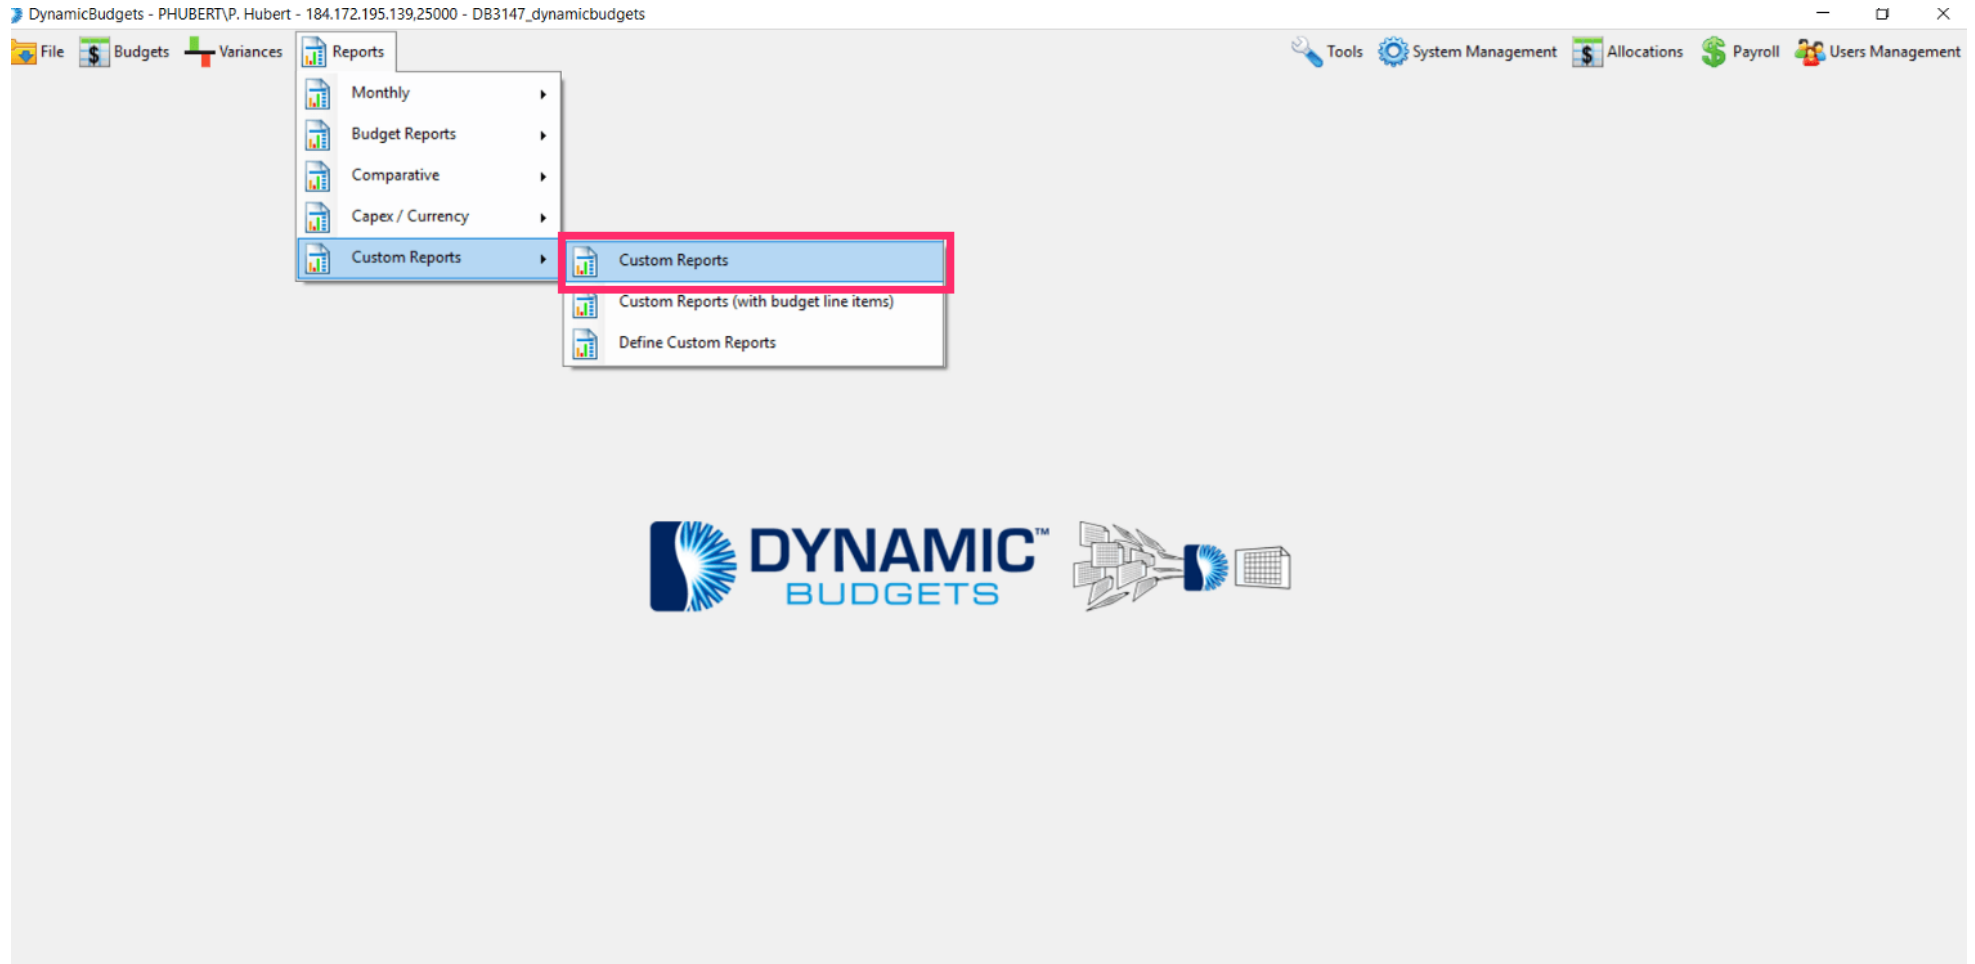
DynamicBudgets - PHUBERT\P. Hubert - 184.172.195.139,25000 - DB3147_dynamicbudgets

File Budgets Variances Reports

Tools System Management Allocations Payroll Users Management

Monthly
Budget Reports
Comparative
Capex / Currency
Custom Reports

Custom Reports
Custom Reports (with budget line items)
Define Custom Reports

DYNAMIC™
BUDGETS